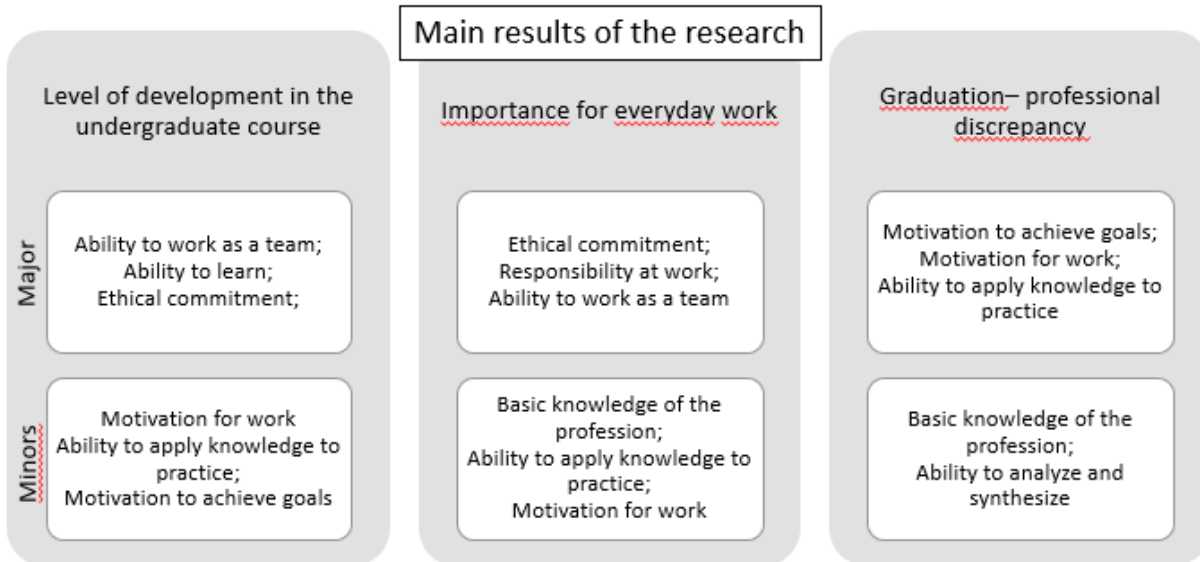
Main results of the research

Level of development in the undergraduate course

Major

Ability to work as a team;
Ability to learn;
Ethical commitment;

Minors

Motivation for work
Ability to apply knowledge to practice;
Motivation to achieve goals

Importance for everyday work

Ethical commitment;
Responsibility at work;
Ability to work as a team

Basic knowledge of the profession;
Ability to apply knowledge to practice;
Motivation for work

Graduation– professional discrepancy

Motivation to achieve goals;
Motivation for work;
Ability to apply knowledge to practice

Basic knowledge of the profession;
Ability to analyze and synthesize